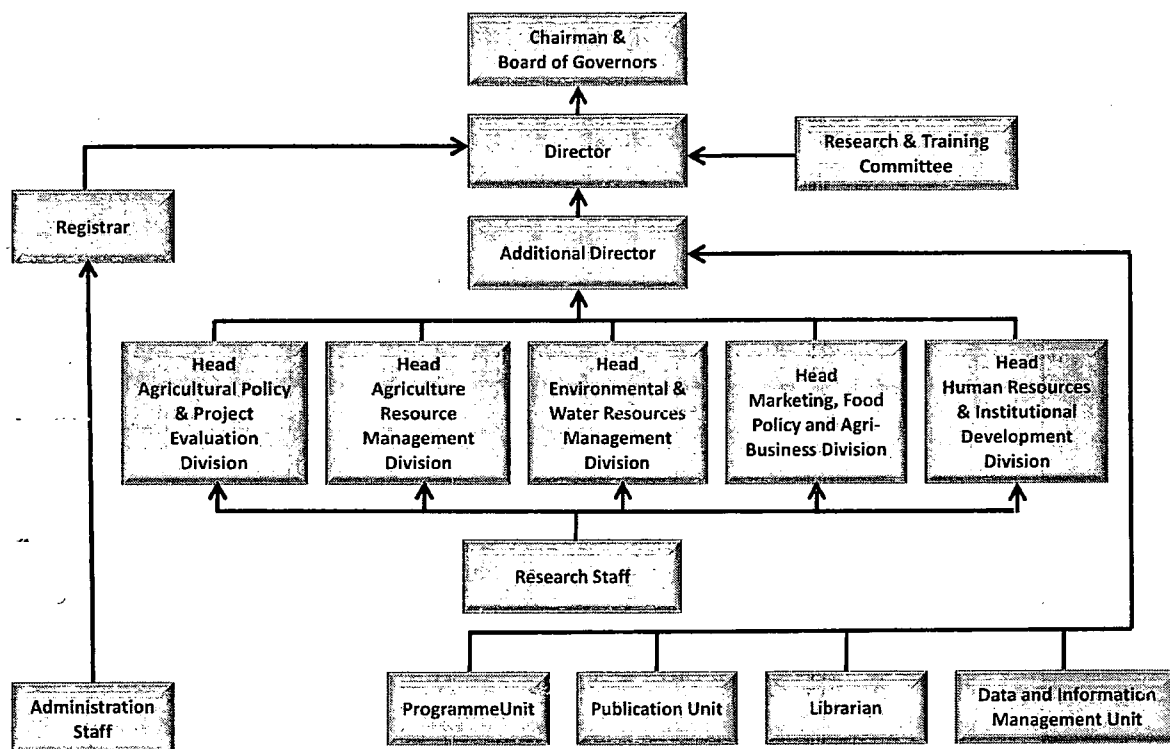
Chairman & Board of Governors

Director

Research & Training Committee

Registrar

Additional Director

Head Agricultural Policy & Project Evaluation Division

Head Agriculture Resource Management Division

Head Environmental & Water Resources Management Division

Head Marketing, Food Policy and Agri-Business Division

Head Human Resources & Institutional Development Division

Research Staff

Administration Staff

ProgrammeUnit

Publication Unit

Librarian

Data and Information Management Unit